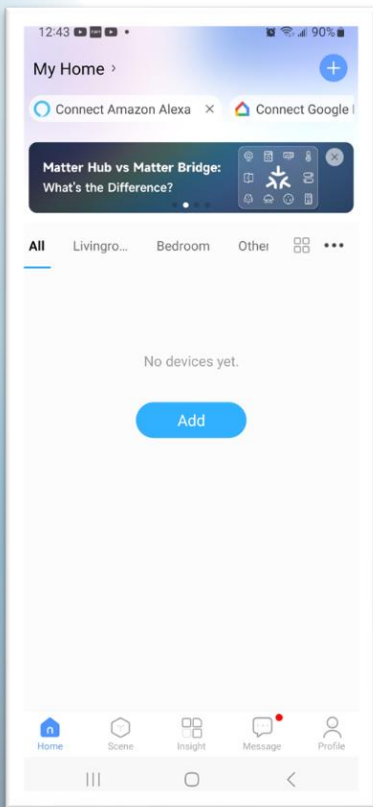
12:43 90%

My Home ›

Connect Amazon Alexa ×

Connect Google

Matter Hub vs Matter Bridge: What's the Difference?

All Livingro... Bedroom Other •••

No devices yet.

Add

Home Scene Insight Message Profile